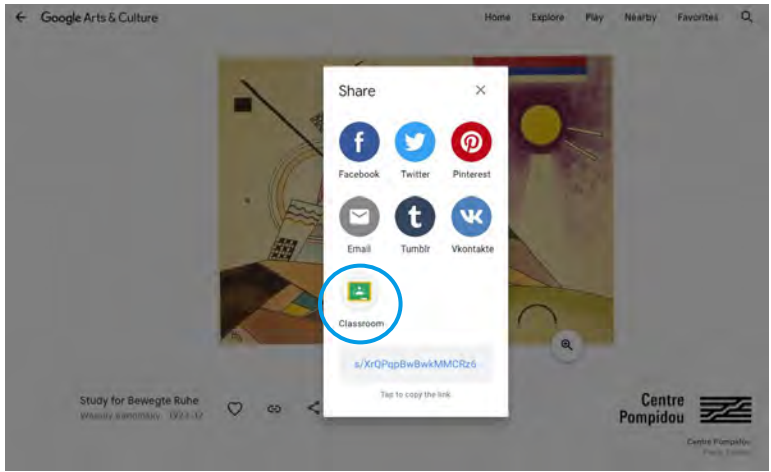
Google Arts & Culture

Home Explore Play Nearby Favorites

Share

Facebook Twitter Pinterest

Email Tumblr Vkontakte

Classroom

s/XrQPqpBwBwkMMCRz6

Tap to copy the link

Study for Bewegte Ruhe
Wassily Kandinsky 1923-32

Centre Pompidou

Centre Pompidou
Paris, France